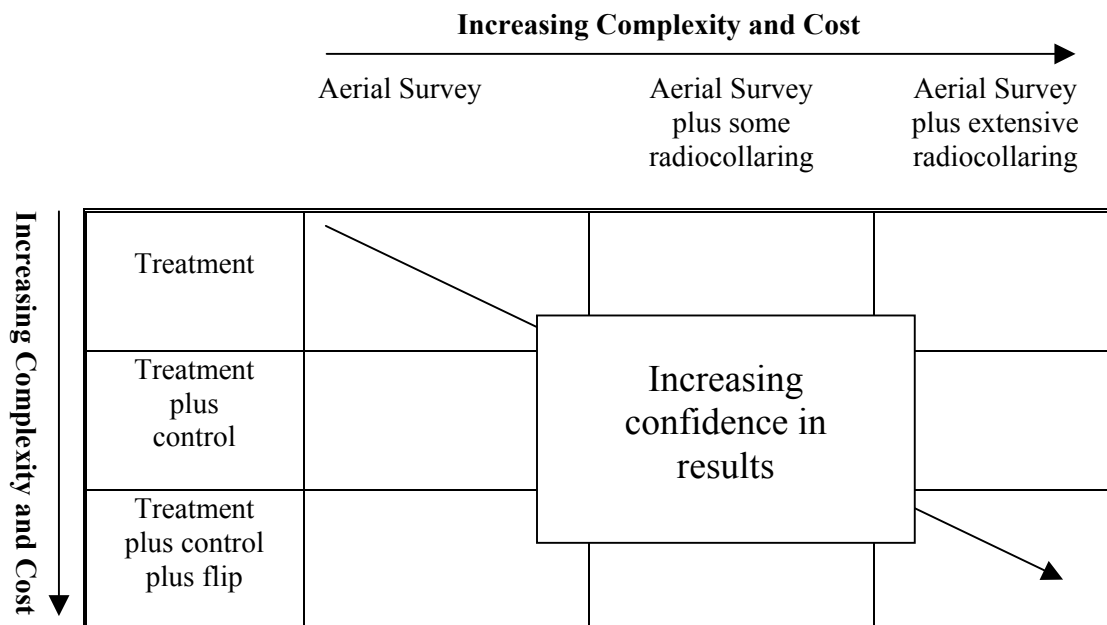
Increasing Complexity and Cost

Aerial Survey

Aerial Survey plus some radiocollaring

Aerial Survey plus extensive radiocollaring

Increasing Complexity and Cost

Treatment

Treatment plus control

Treatment plus control plus flip

Increasing confidence in results